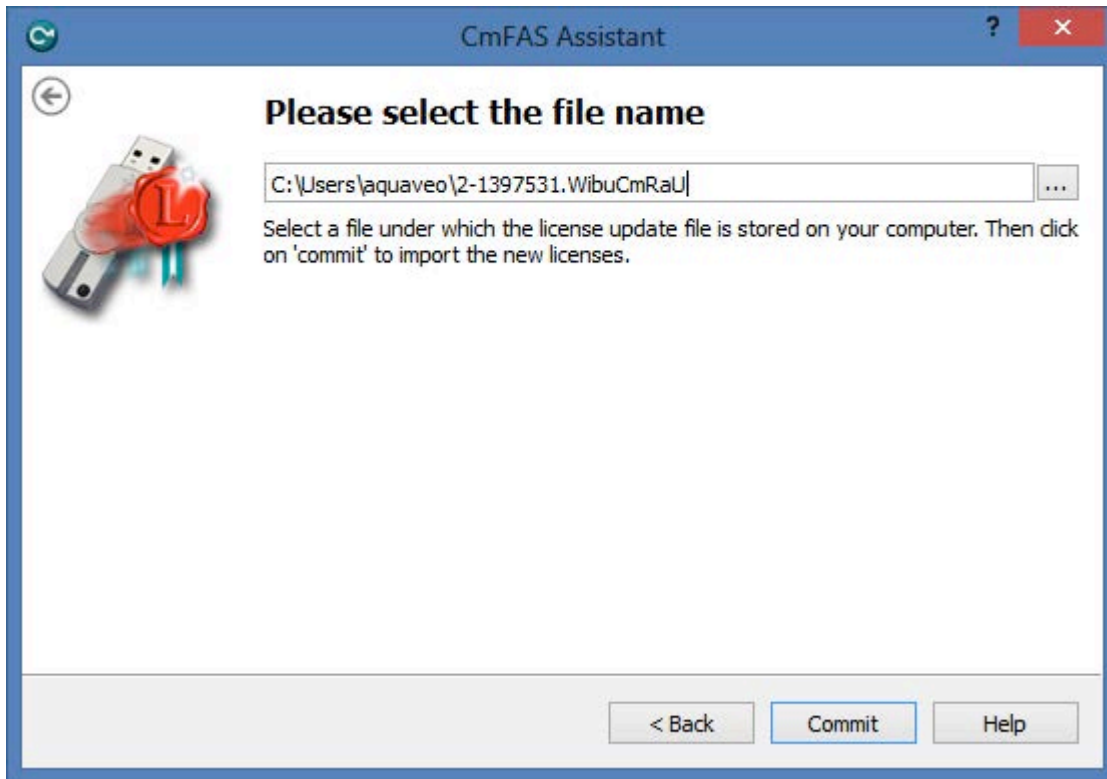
CmFAS Assistant

?

×

Please select the file name

C:\Users\aquaveo\2-1397531.WibuCmRaU

...

Select a file under which the license update file is stored on your computer. Then click on 'commit' to import the new licenses.

< Back

Commit

Help